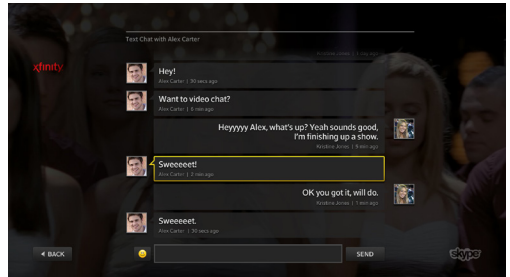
Text Chat with Alex Carter

Kristine Jones | 1 day ago

xfinity

Hey!
Alex Carter | 30 secs ago

Want to video chat?
Alex Carter | 5 min ago

Heyyyyy Alex, what's up? Yeah sounds good, I'm finishing up a show.
Kristine Jones | 3 min ago

Sweeeeet!
Alex Carter | 3 min ago

OK you got it, will do.
Kristine Jones | 1 min ago

Sweeeeet.
Alex Carter | 30 secs ago

◄ BACK

SEND

skype